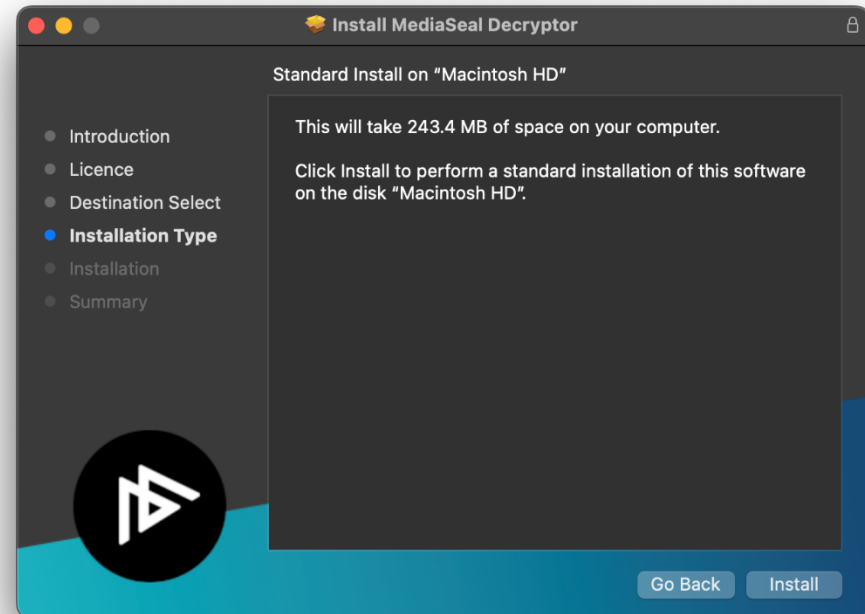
Install MediaSeal Decryptor

Standard Install on "Macintosh HD"

Introduction
Licence
Destination Select
Installation Type
Installation
Summary

This will take 243.4 MB of space on your computer.

Click Install to perform a standard installation of this software on the disk "Macintosh HD".

Go Back
Install